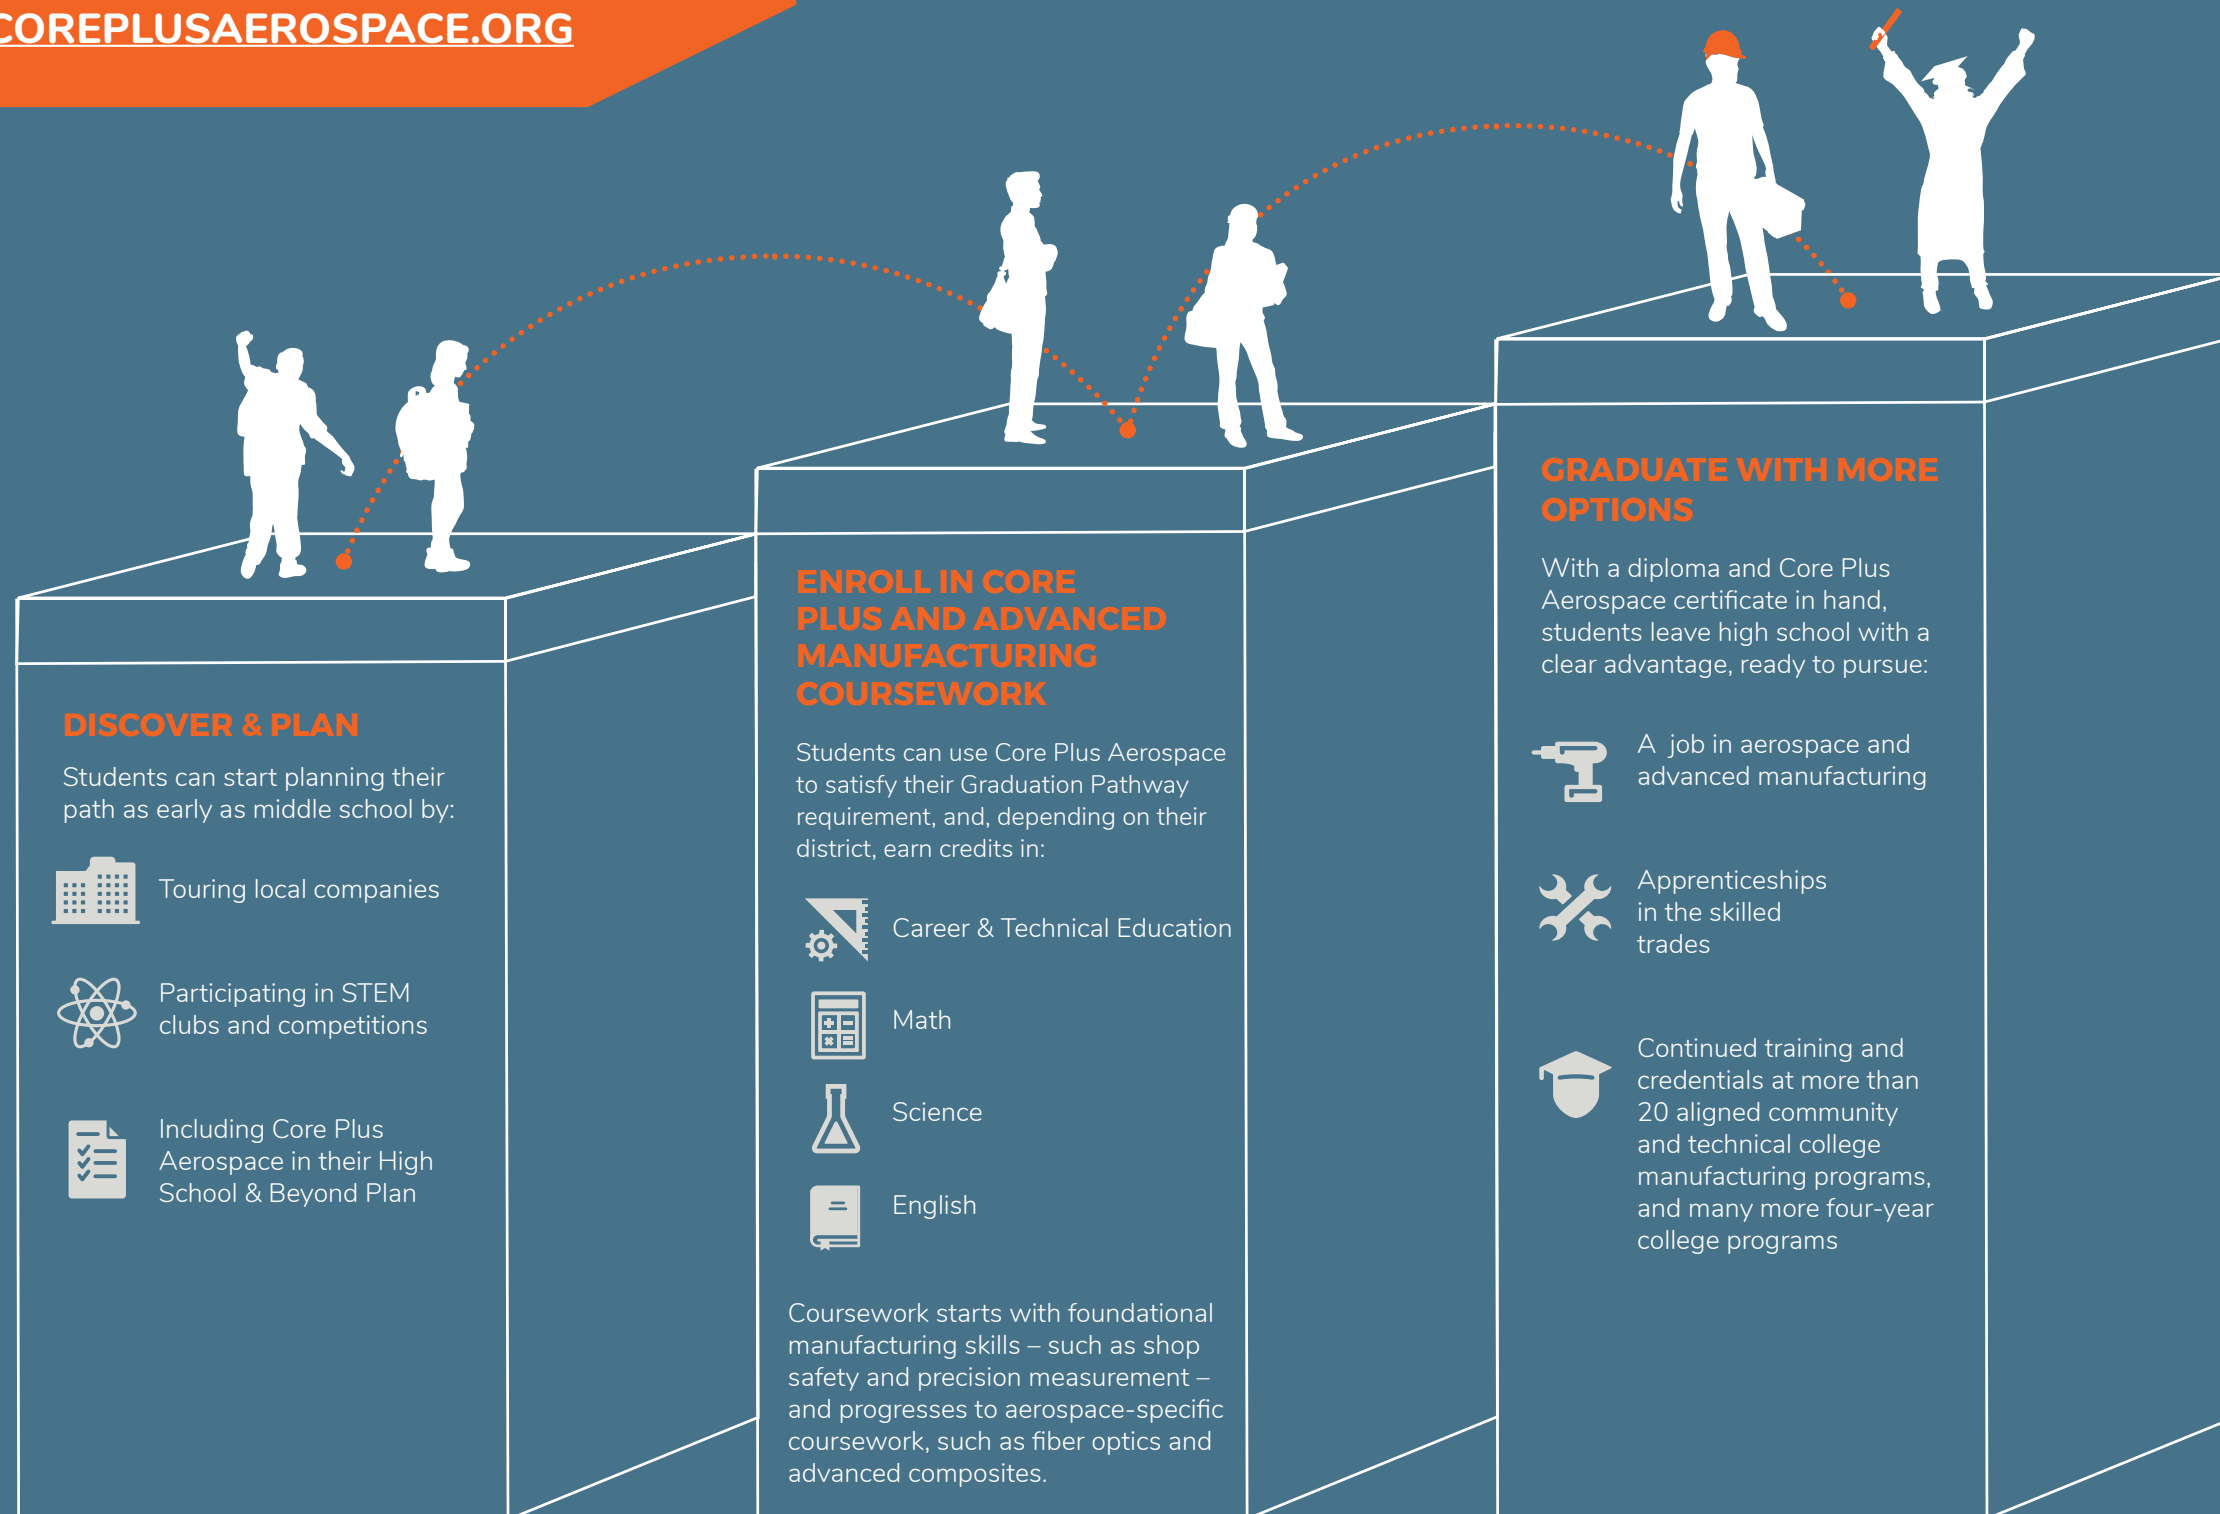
COREPLUSAEROSPACE.ORG

DISCOVER & PLAN

Students can start planning their path as early as middle school by:

Touring local companies

Participating in STEM clubs and competitions

Including Core Plus Aerospace in their High School & Beyond Plan

ENROLL IN CORE PLUS AND ADVANCED MANUFACTURING COURSEWORK

Students can use Core Plus Aerospace to satisfy their Graduation Pathway requirement, and, depending on their district, earn credits in:

Career & Technical Education

Math

Science

English

Coursework starts with foundational manufacturing skills – such as shop safety and precision measurement – and progresses to aerospace-specific coursework, such as fiber optics and advanced composites.

GRADUATE WITH MORE OPTIONS

With a diploma and Core Plus Aerospace certificate in hand, students leave high school with a clear advantage, ready to pursue:

A job in aerospace and advanced manufacturing

Apprenticeships in the skilled trades

Continued training and credentials at more than 20 aligned community and technical college manufacturing programs, and many more four-year college programs